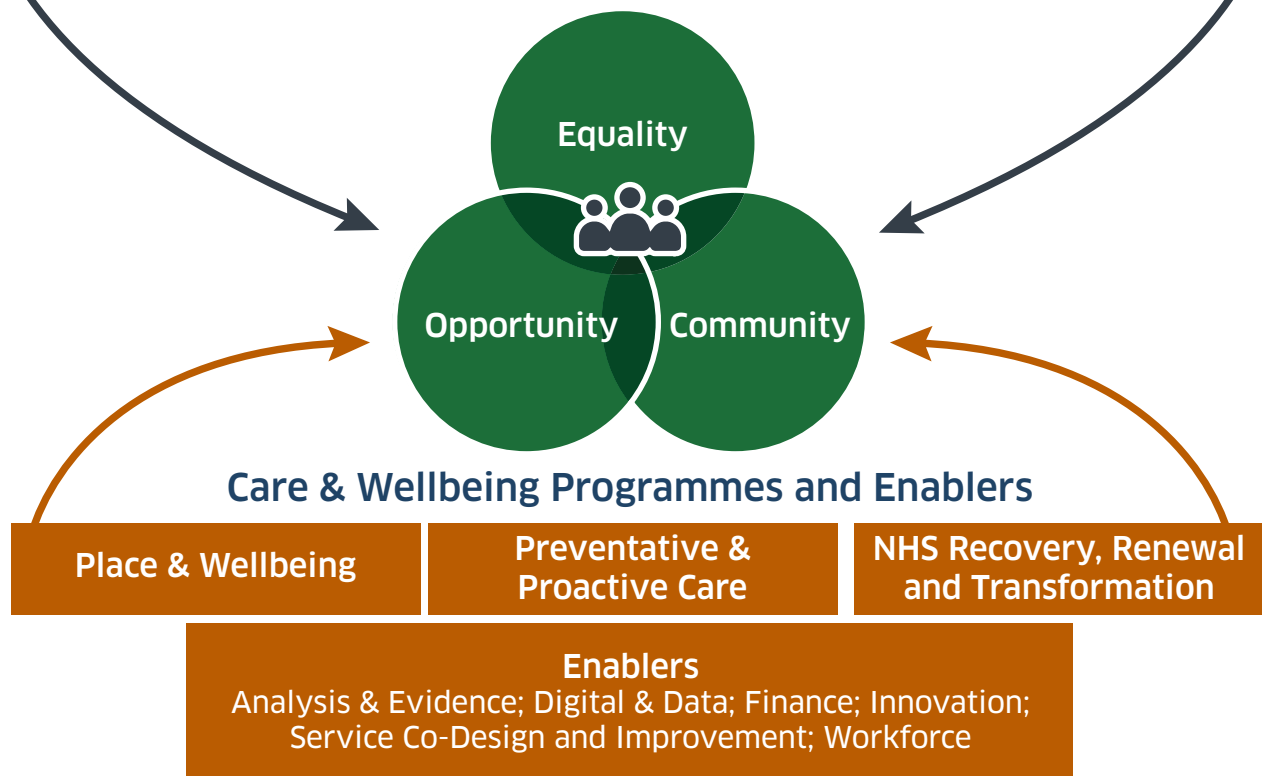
Equality

Opportunity

Community

Care & Wellbeing Programmes and Enablers

Place & Wellbeing

Preventative & Proactive Care

NHS Recovery, Renewal and Transformation

Enablers
Analysis & Evidence; Digital & Data; Finance; Innovation; Service Co-Design and Improvement; Workforce